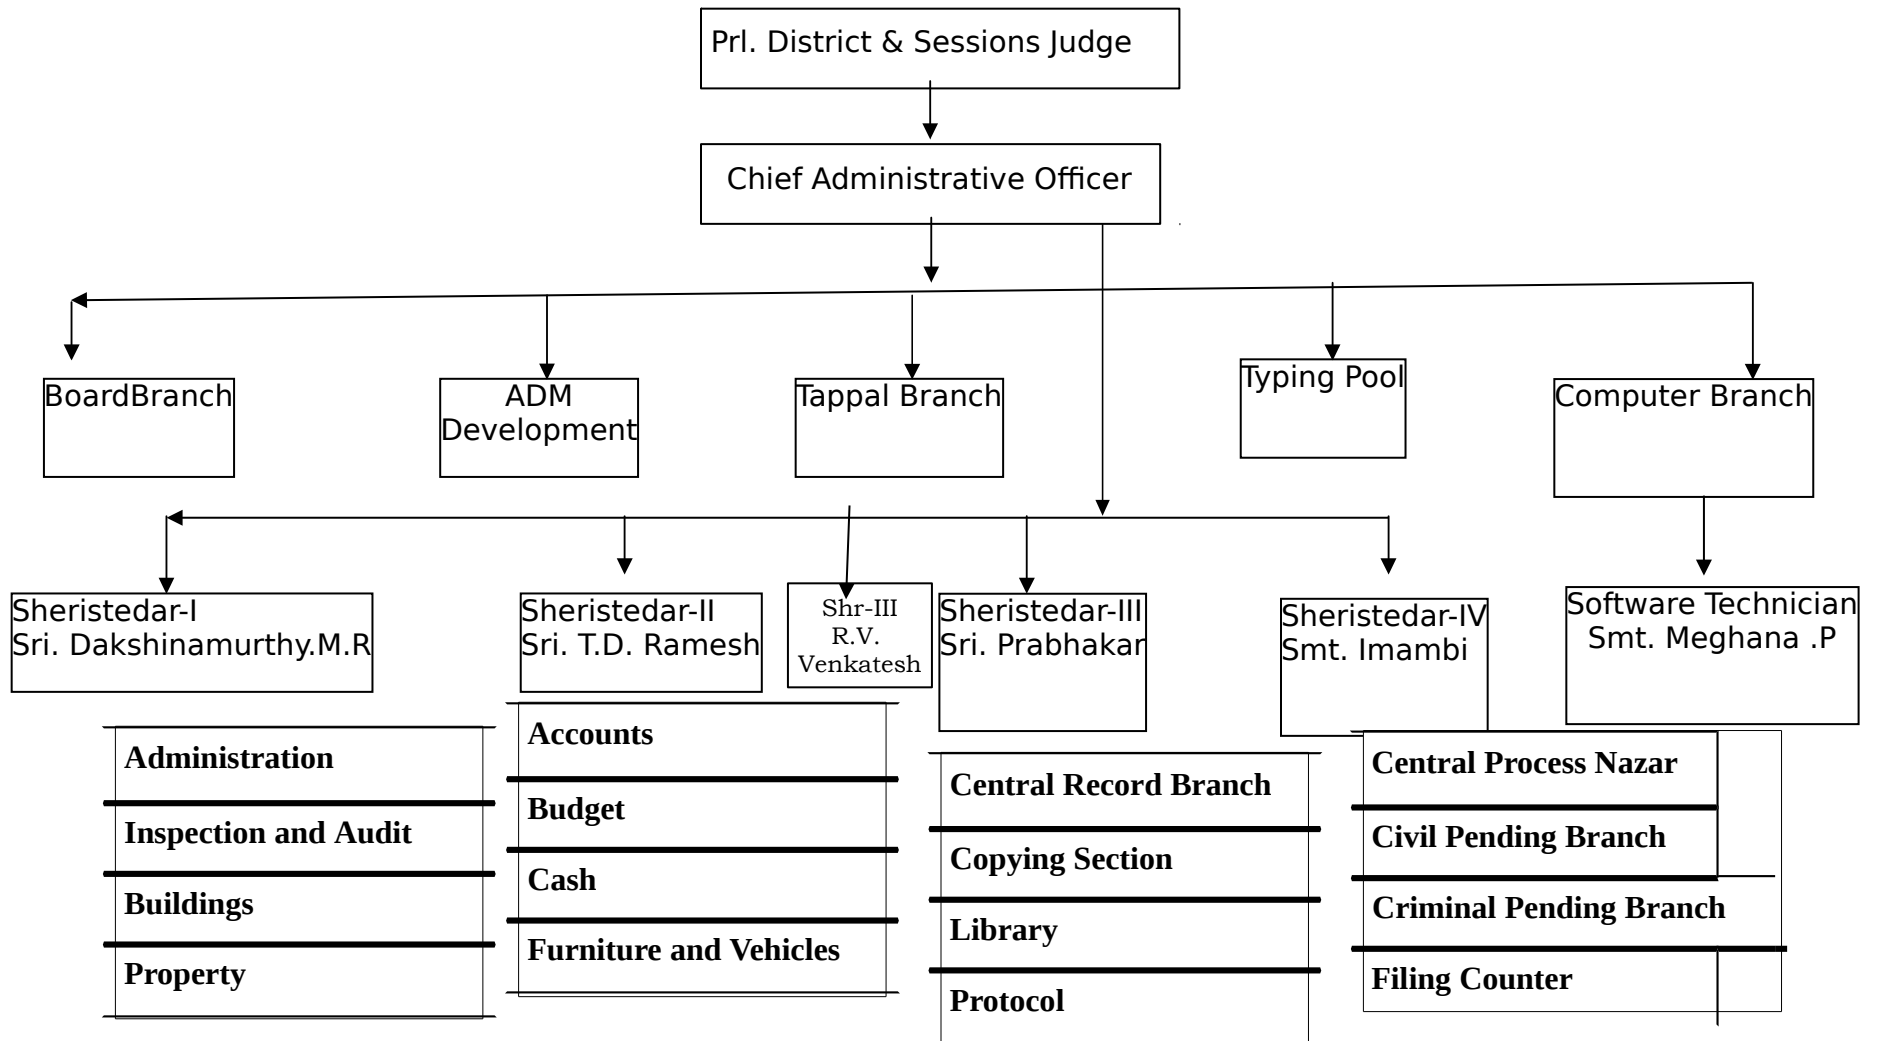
Prl. District & Sessions Judge

Chief Administrative Officer

BoardBranch

ADM Development

Tappal Branch

Typing Pool

Computer Branch

Sheristedar-I Sri. Dakshinamurthy.M.R

Sheristedar-II Sri. T.D. Ramesh

Shr-III R.V. Venkatesh

Sheristedar-III Sri. Prabhakar

Sheristedar-IV Smt. Imambi

Software Technician Smt. Meghana .P

Administration

Inspection and Audit

Buildings

Property

Accounts

Budget

Cash

Furniture and Vehicles

Central Record Branch

Copying Section

Library

Protocol

Central Process Nazar

Civil Pending Branch

Criminal Pending Branch

Filing Counter